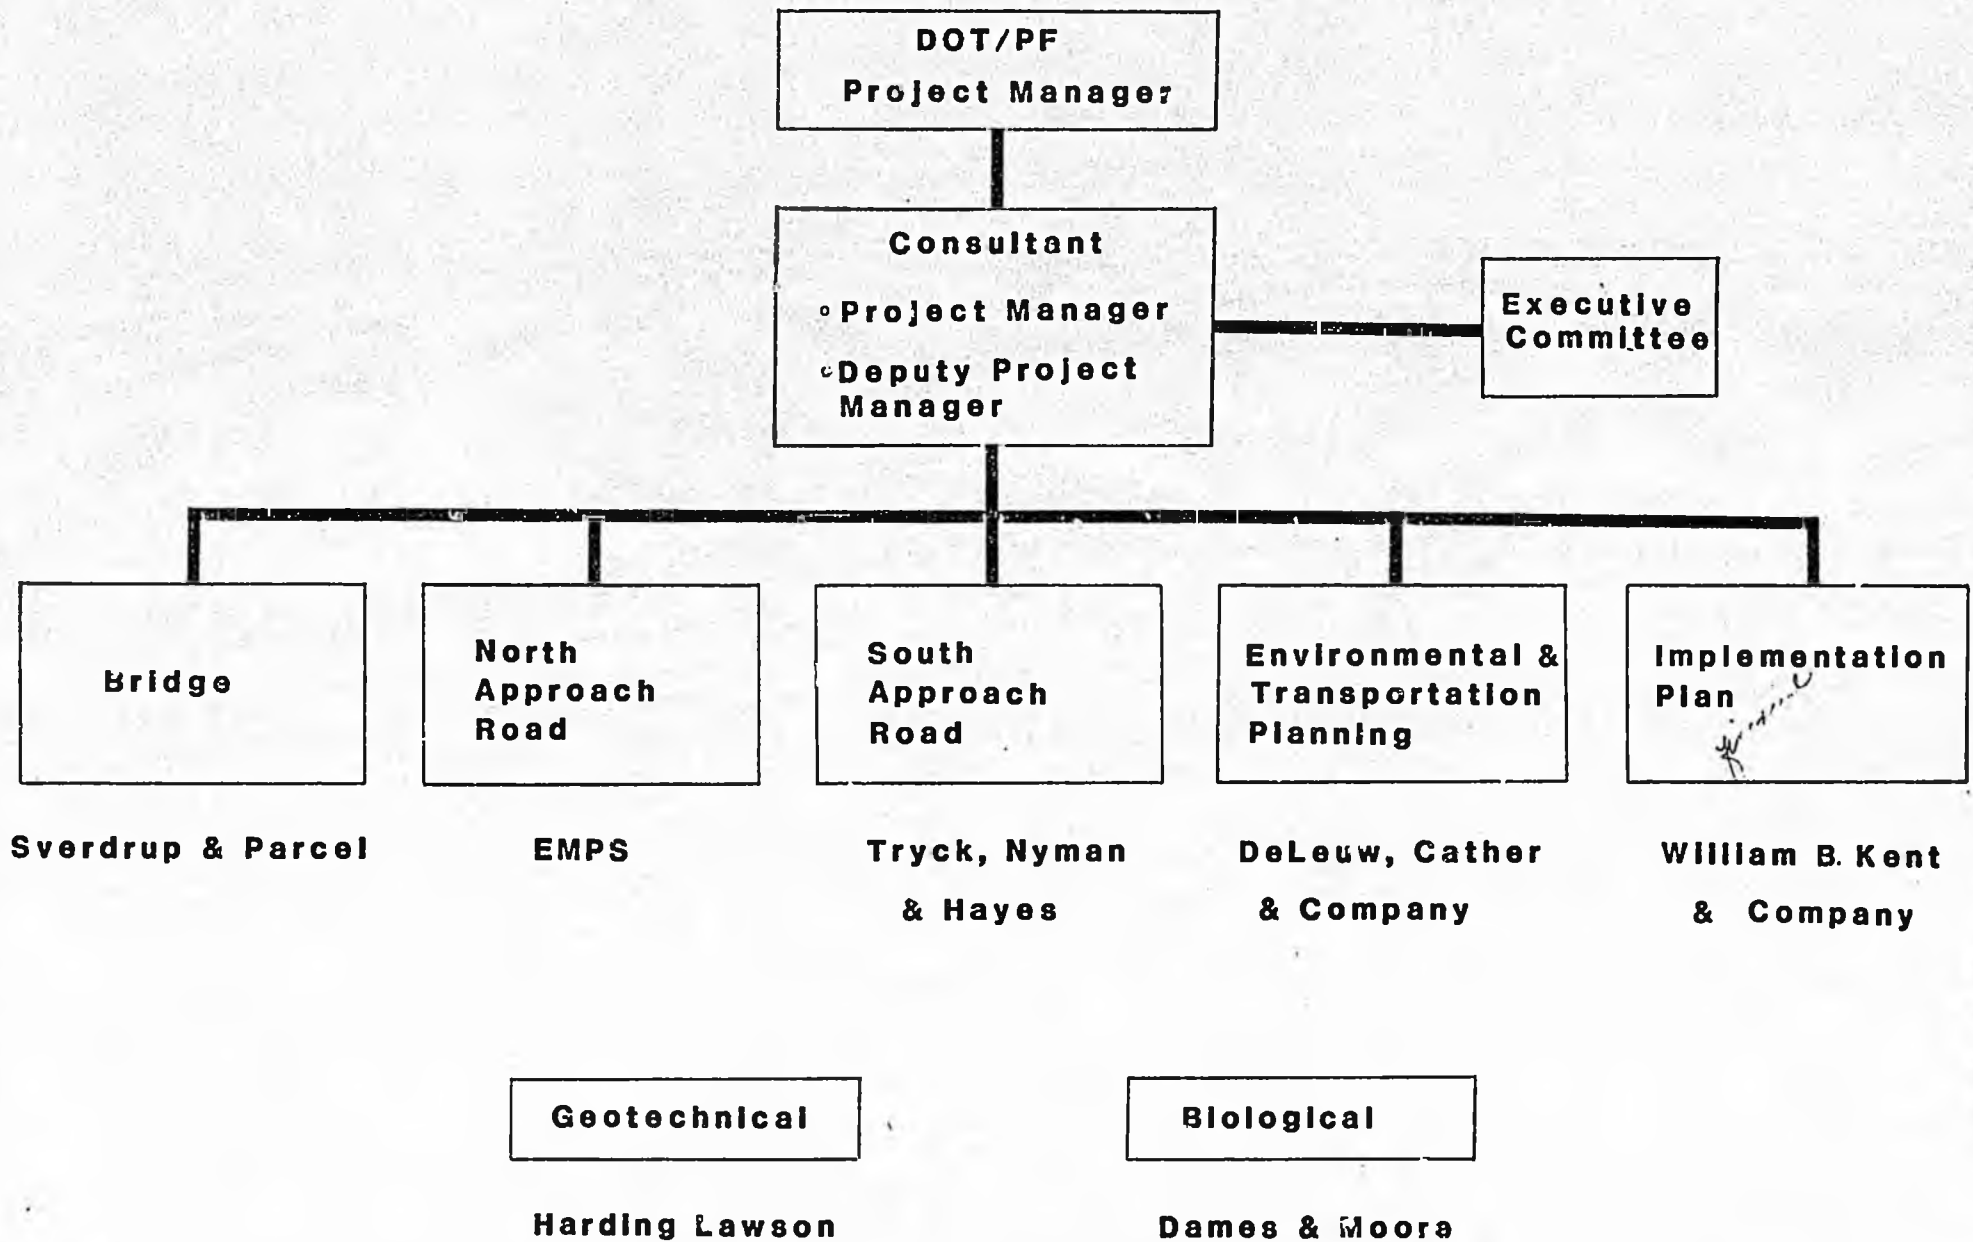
DOT/PF
Project Manager

Consultant
∘ Project Manager
∘ Deputy Project Manager

Executive Committee

Bridge

Sverdrup & Parcel

North Approach Road

EMPS

South Approach Road

Tryck, Nyman & Hayes

Environmental & Transportation Planning

DeLeuw, Cather & Company

Implementation Plan

William B. Kent & Company

Geotechnical

Harding Lawson

Biological

Dames & Moore